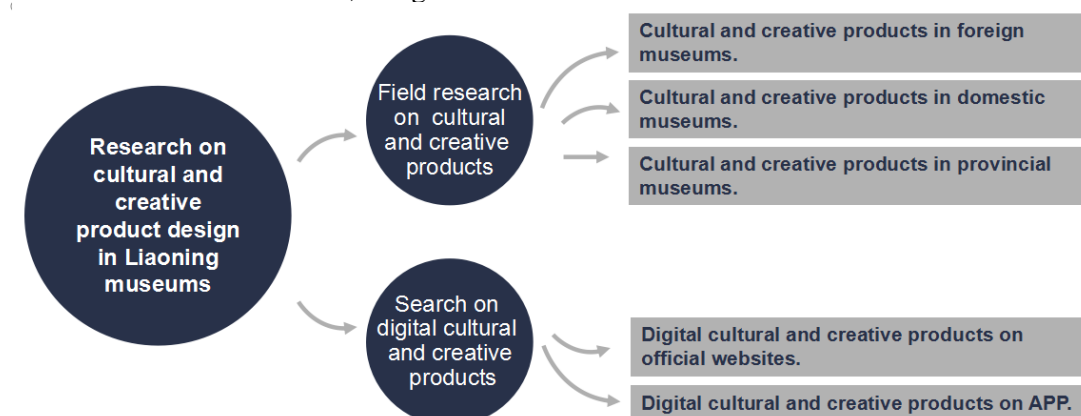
Research on cultural and creative product design in Liaoning museums

Field research on cultural and creative products

Cultural and creative products in foreign museums.

Cultural and creative products in domestic museums.

Cultural and creative products in provincial museums.

Search on digital cultural and creative products

Digital cultural and creative products on official websites.

Digital cultural and creative products on APP.